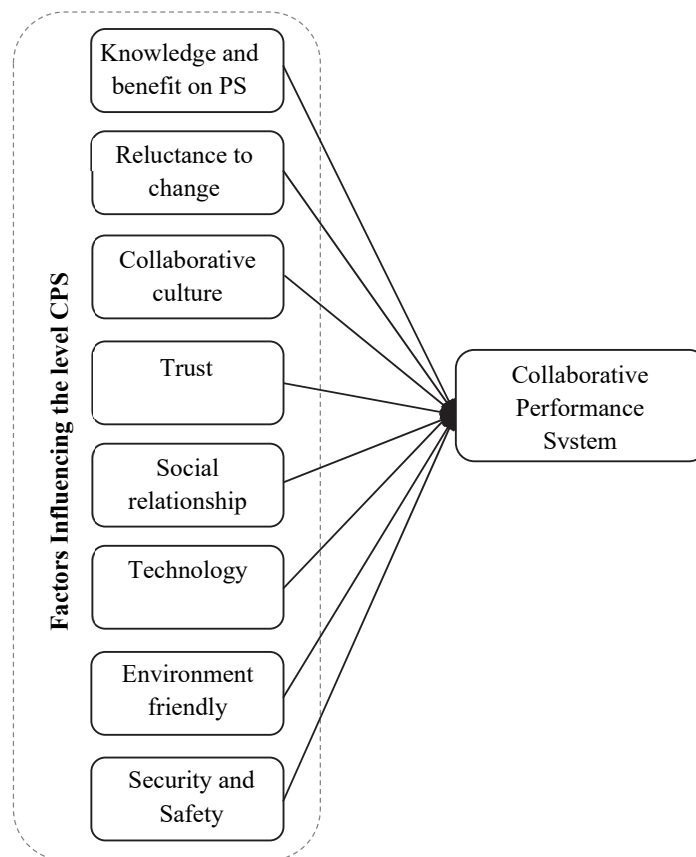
Factors Influencing the level CPS

Knowledge and benefit on PS

Reluctance to change

Collaborative culture

Trust

Social relationship

Technology

Environment friendly

Security and Safety

Collaborative Performance System